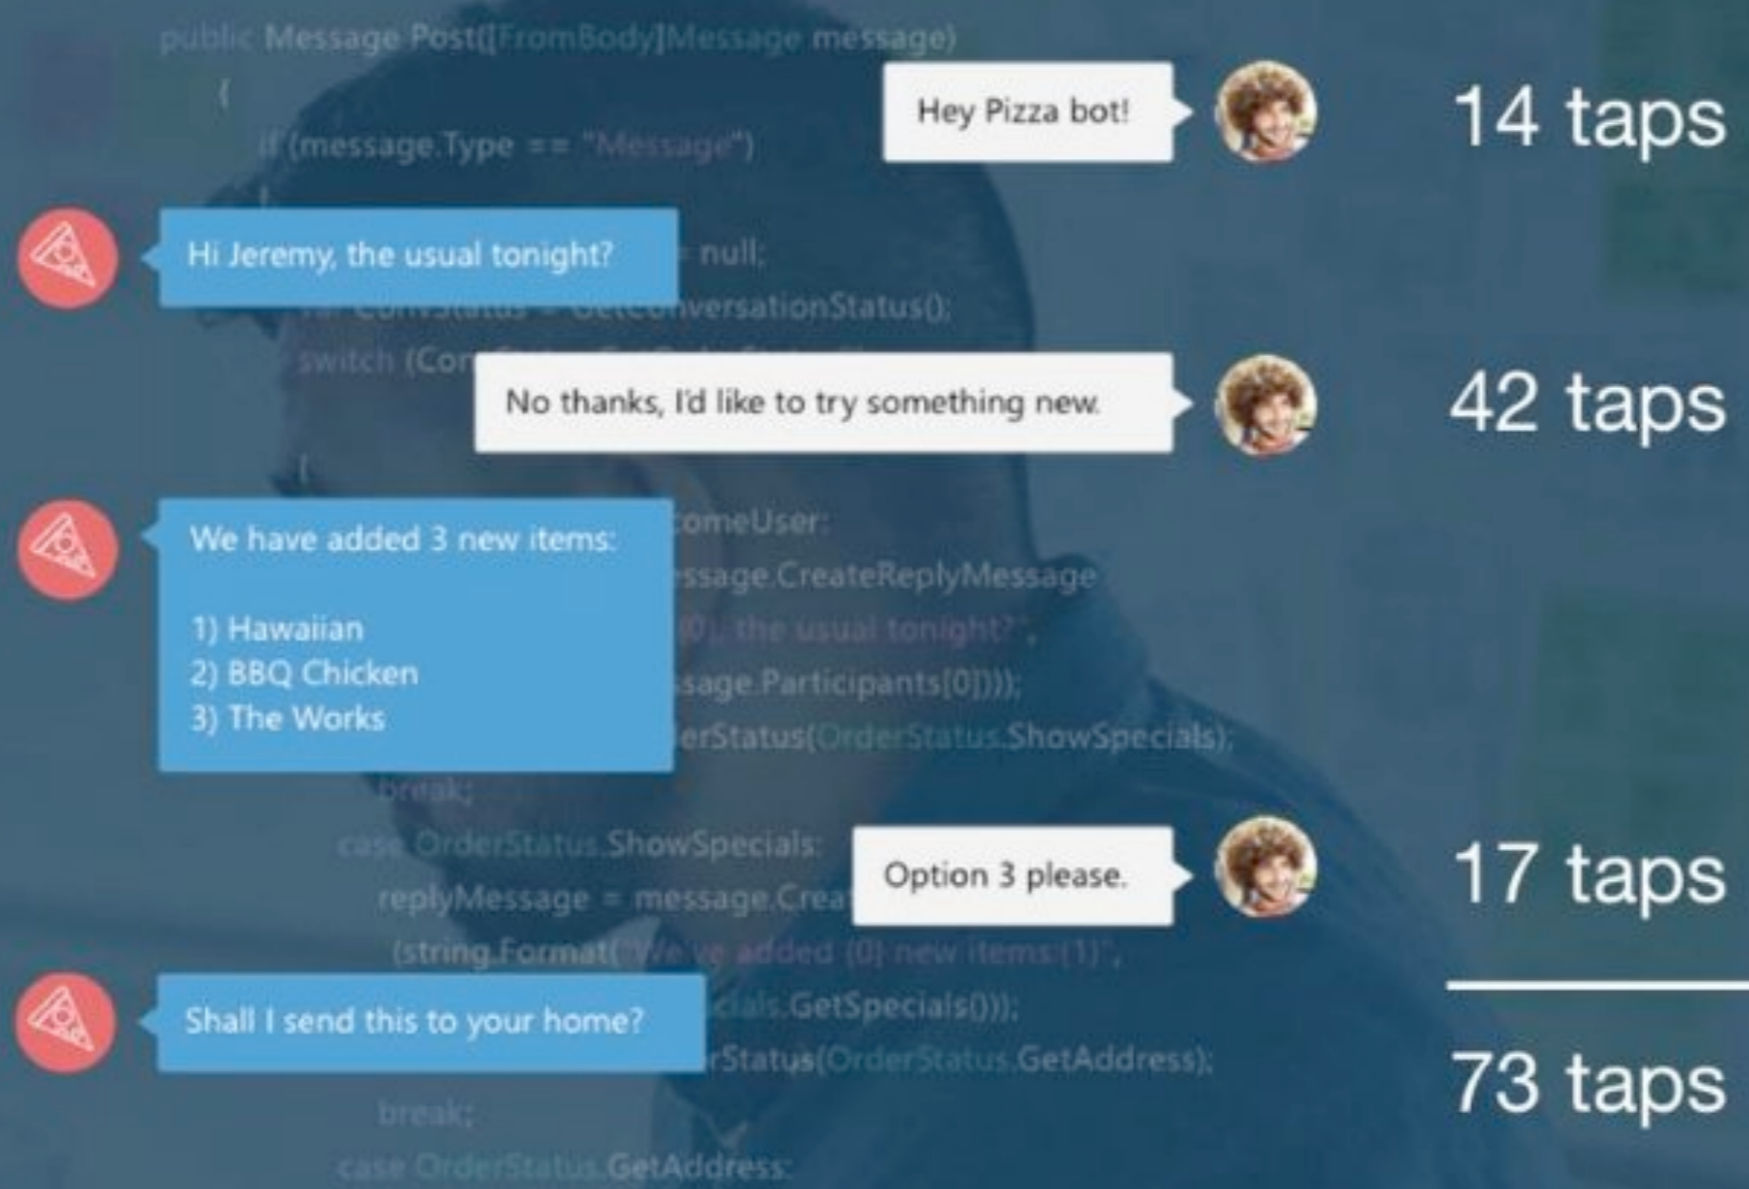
public Message Post([FromBody]Message message)
{
if (message.Type == "Message")

Hey Pizza bot!

14 taps

Hi Jeremy, the usual tonight?

null;
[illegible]versationStatus();
switch (Con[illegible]

No thanks, I'd like to try something new.

42 taps

We have added 3 new items:

1) Hawaiian
2) BBQ Chicken
3) The Works

comeUser:
ssage.CreateReplyMessage
{0}, the usual tonight?",
sage.Participants[0]));
erStatus(OrderStatus.ShowSpecials);
break;
case OrderStatus.ShowSpecials:
replyMessage = message.Crea
(string.Format("We've added {0} new items:{1}",
cials.GetSpecials()));
rStatus(OrderStatus.GetAddress);
break;
case OrderStatus.GetAddress:

Option 3 please.

17 taps

Shall I send this to your home?

73 taps